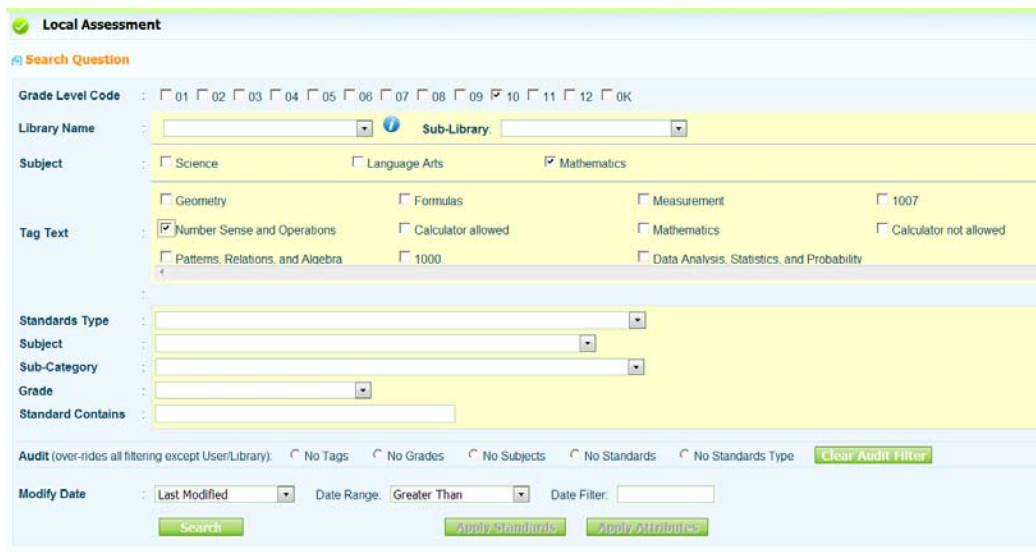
Local Assessment

Search Question

Grade Level Code : 01 02 03 04 05 06 07 08 09 10 11 12 0K

Library Name : Sub-Library:

Subject : Science Language Arts Mathematics

Tag Text : Geometry Formulas Measurement 1007
Number Sense and Operations Calculator allowed Mathematics Calculator not allowed
Patterns, Relations, and Algebra 1000 Data Analysis, Statistics, and Probability

Standards Type :
Subject :
Sub-Category :
Grade :
Standard Contains :

Audit (over-rides all filtering except User/Library): No Tags No Grades No Subjects No Standards No Standards Type Clear Audit Filter

Modify Date : Last Modified Date Range: Greater Than Date Filter:

Search Apply Standards Apply Attributes